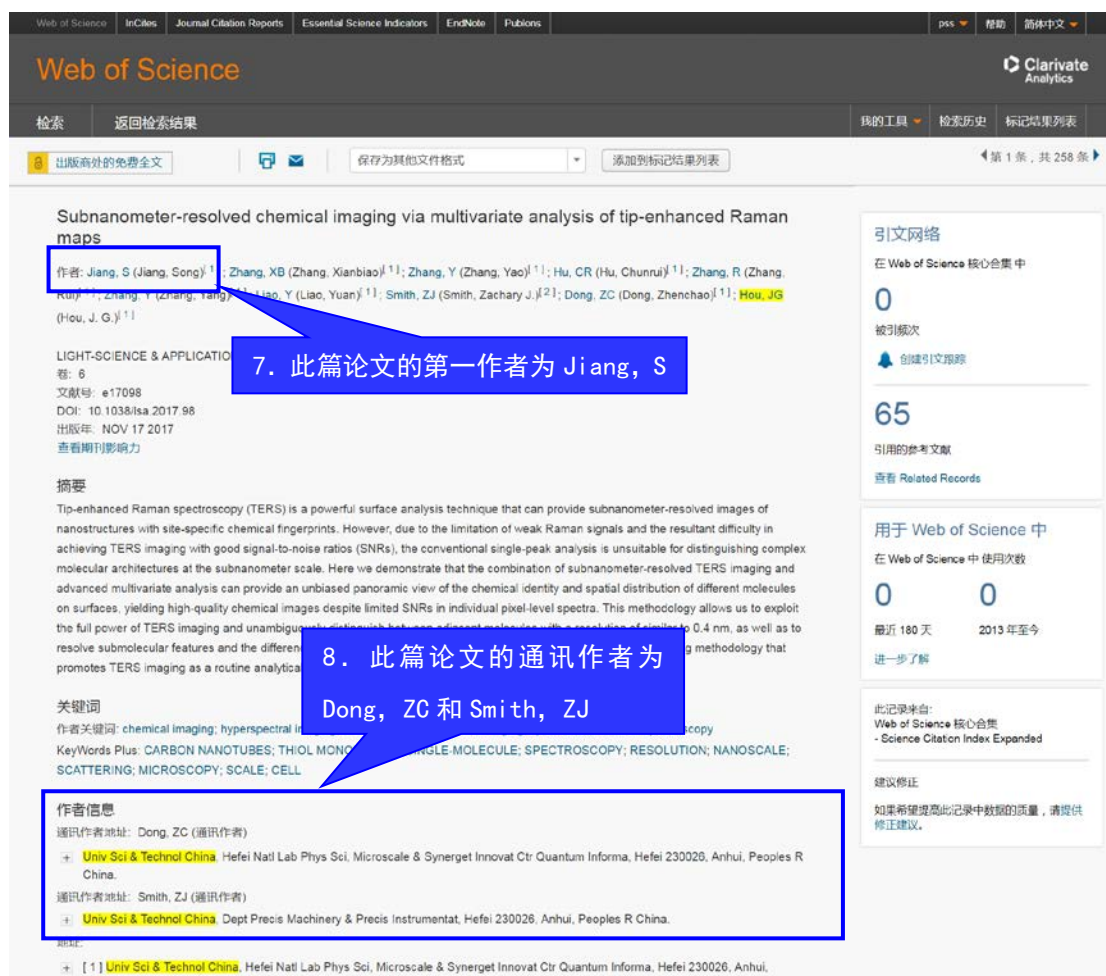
Web of Science | InCites | Journal Citation Reports | Essential Science Indicators | EndNote | Publons

pss ▾ 帮助 简体中文 ▾

Web of Science

Clarivate Analytics

检索 返回检索结果

我的工具 ▾ 检索历史 标记结果列表

出版商处的免费全文

保存为其他文件格式 添加到标记结果列表

◀ 第 1 条，共 258 条 ▶

Subnanometer-resolved chemical imaging via multivariate analysis of tip-enhanced Raman maps

作者: Jiang, S (Jiang, Song)$^{[1]}$; Zhang, XB (Zhang, Xianbiao)$^{[1]}$; Zhang, Y (Zhang, Yao)$^{[1]}$; Hu, CR (Hu, Chunrui)$^{[1]}$; Zhang, R (Zhang, Rui)$^{[1]}$; Zhang, Y (Zhang, Yang)$^{[1]}$; Liao, Y (Liao, Yuan)$^{[1]}$; Smith, ZJ (Smith, Zachary J.)$^{[2]}$; Dong, ZC (Dong, Zhenchao)$^{[1]}$; Hou, JG (Hou, J. G.)$^{[1]}$

7. 此篇论文的第一作者为 Jiang, S

LIGHT-SCIENCE & APPLICATIO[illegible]
卷: 6
文献号: e17098
DOI: 10.1038/lsa.2017.98
出版年: NOV 17 2017
查看期刊影响力

摘要
Tip-enhanced Raman spectroscopy (TERS) is a powerful surface analysis technique that can provide subnanometer-resolved images of nanostructures with site-specific chemical fingerprints. However, due to the limitation of weak Raman signals and the resultant difficulty in achieving TERS imaging with good signal-to-noise ratios (SNRs), the conventional single-peak analysis is unsuitable for distinguishing complex molecular architectures at the subnanometer scale. Here we demonstrate that the combination of subnanometer-resolved TERS imaging and advanced multivariate analysis can provide an unbiased panoramic view of the chemical identity and spatial distribution of different molecules on surfaces, yielding high-quality chemical images despite limited SNRs in individual pixel-level spectra. This methodology allows us to exploit the full power of TERS imaging and unambiguously distinguish between adjacent molecules with a resolution of similar to 0.4 nm, as well as to resolve submolecular features and the differen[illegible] methodology that promotes TERS imaging as a routine analytica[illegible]

8. 此篇论文的通讯作者为 Dong, ZC 和 Smith, ZJ

关键词
作者关键词: chemical imaging; hyperspectral i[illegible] scopy
KeyWords Plus: CARBON NANOTUBES; THIOL MONO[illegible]NGLE-MOLECULE; SPECTROSCOPY; RESOLUTION; NANOSCALE; SCATTERING; MICROSCOPY; SCALE; CELL

作者信息
通讯作者地址: Dong, ZC (通讯作者)
+ Univ Sci & Technol China, Hefei Natl Lab Phys Sci, Microscale & Synerget Innovat Ctr Quantum Informa, Hefei 230026, Anhui, Peoples R China.
通讯作者地址: Smith, ZJ (通讯作者)
+ Univ Sci & Technol China, Dept Precis Machinery & Precis Instrumentat, Hefei 230026, Anhui, Peoples R China.
地址:
+ [1] Univ Sci & Technol China, Hefei Natl Lab Phys Sci, Microscale & Synerget Innovat Ctr Quantum Informa, Hefei 230026, Anhui,

引文网络
在 Web of Science 核心合集 中
0
被引频次
创建引文跟踪
65
引用的参考文献
查看 Related Records

用于 Web of Science 中
在 Web of Science 中 使用次数
0 0
最近 180 天 2013 年至今
进一步了解

此记录来自:
Web of Science 核心合集
- Science Citation Index Expanded

建议修正
如果希望提高此记录中数据的质量，请提供修正建议。